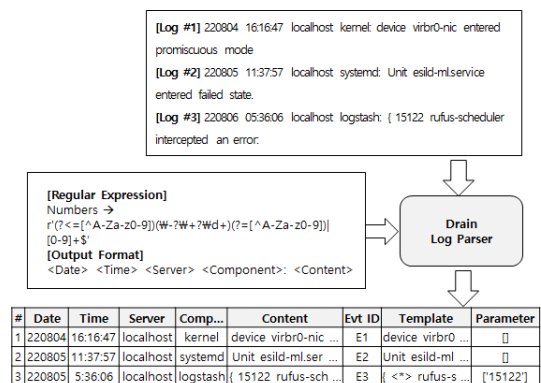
[Log #1] 220804 16:16:47 localhost kernel: device virbr0-nic entered promiscuous mode

[Log #2] 220805 11:37:57 localhost systemd: Unit esild-ml.service entered failed state.

[Log #3] 220806 05:36:06 localhost logstash: { 15122 rufus-scheduler intercepted an error:

[Regular Expression]
Numbers →
r'(?<=[^A-Za-z0-9])(₩-?₩+?₩d+)(?=[^A-Za-z0-9])|[0-9]+$'
[Output Format]
<Date> <Time> <Server> <Component>: <Content>

Drain Log Parser

| # | Date | Time | Server | Comp... | Content | Evt ID | Template | Parameter |
|---|---|---|---|---|---|---|---|---|
| 1 | 220804 | 16:16:47 | localhost | kernel | device virbr0-nic | E1 | device virbr0 | [] |
| 2 | 220805 | 11:37:57 | localhost | systemd | Unit esild-ml.ser | E2 | Unit esild-ml | [] |
| 3 | 220805 | 5:36:06 | localhost | logstash | { 15122 rufus-sch | E3 | { <*> rufus-s | ['15122'] |